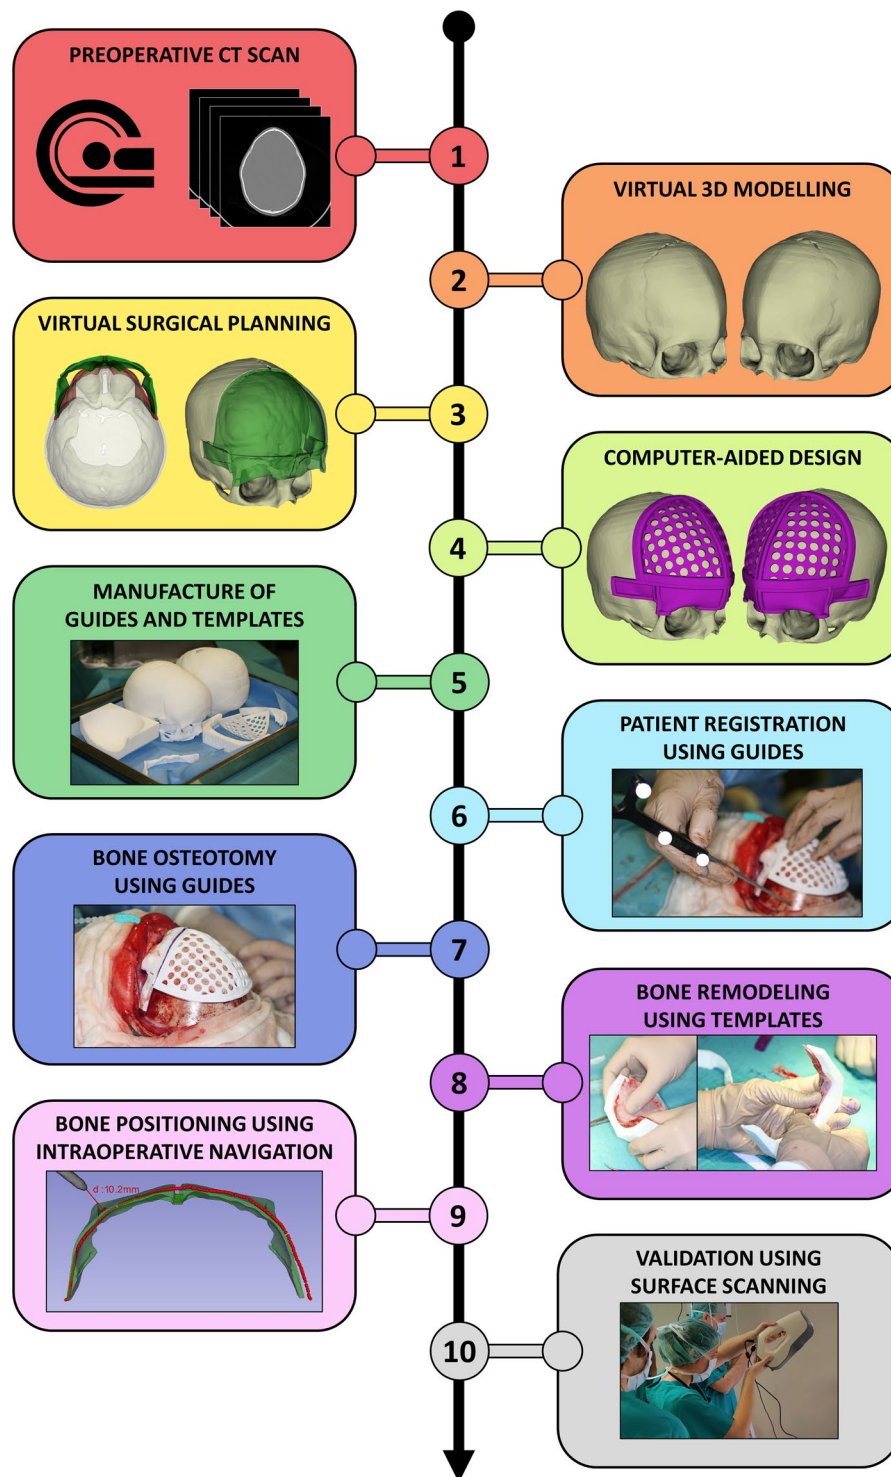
PREOPERATIVE CT SCAN

1

VIRTUAL 3D MODELLING

2

VIRTUAL SURGICAL PLANNING

3

COMPUTER-AIDED DESIGN

4

MANUFACTURE OF GUIDES AND TEMPLATES

5

PATIENT REGISTRATION USING GUIDES

6

BONE OSTEOTOMY USING GUIDES

7

BONE REMODELING USING TEMPLATES

8

BONE POSITIONING USING INTRAOPERATIVE NAVIGATION

d : 10.2mm

9

VALIDATION USING SURFACE SCANNING

10